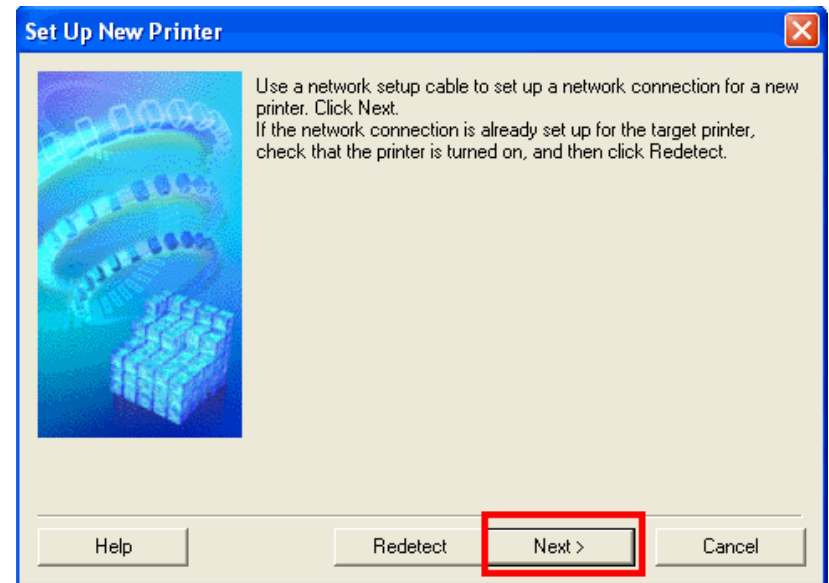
Set Up New Printer

Use a network setup cable to set up a network connection for a new printer. Click Next.
If the network connection is already set up for the target printer, check that the printer is turned on, and then click Redetect.

Help

Redetect

Next >

Cancel